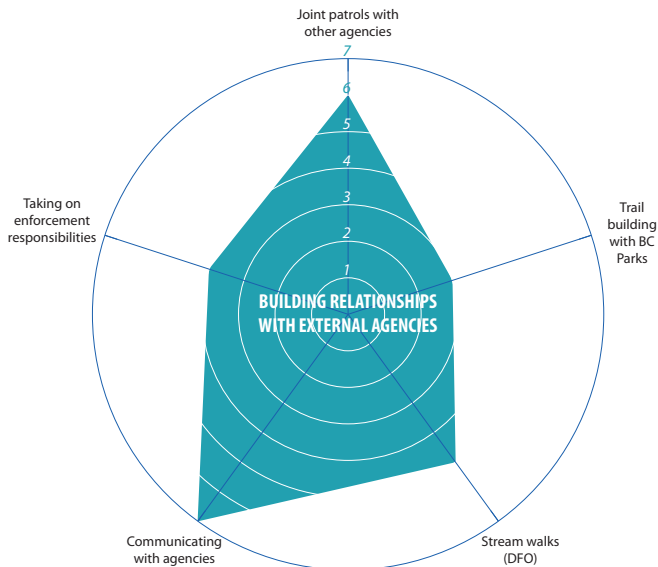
Joint patrols with other agencies

7
6
5
4
3
2
1

Trail building with BC Parks

Taking on enforcement responsibilities

BUILDING RELATIONSHIPS WITH EXTERNAL AGENCIES

Communicating with agencies

Stream walks (DFO)